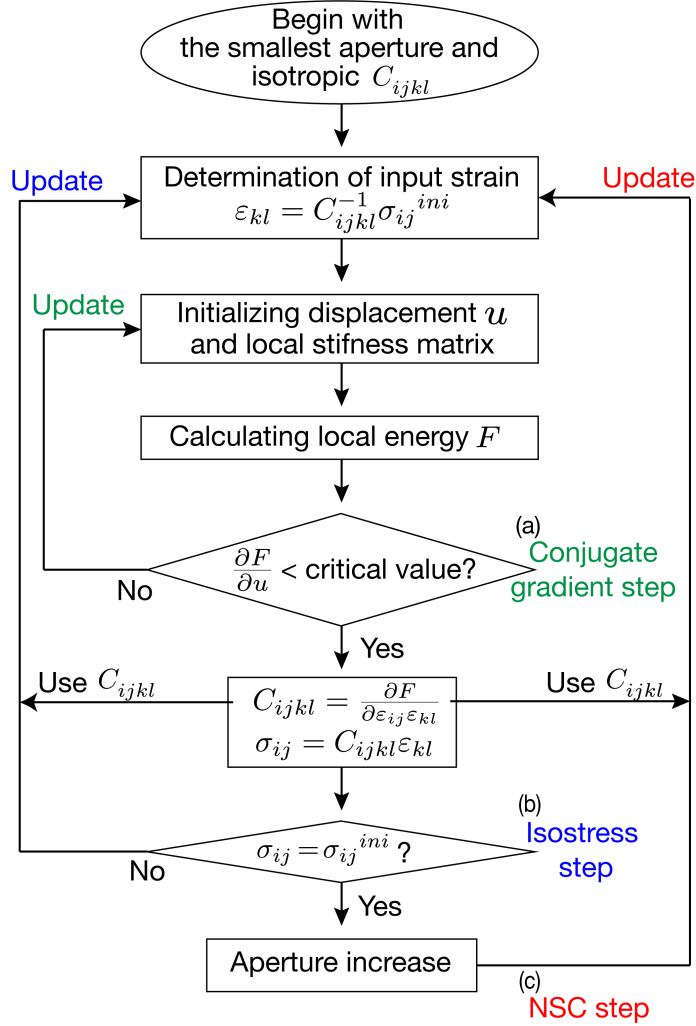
Begin with the smallest aperture and isotropic $C_{ijkl}$

Update

Determination of input strain $\varepsilon_{kl} = C_{ijkl}^{-1}\sigma_{ij}{}^{ini}$

Update

Update

Initializing displacement $u$ and local stifness matrix

Calculating local energy $F$

(a)

$\frac{\partial F}{\partial u}$ < critical value?

No

Conjugate gradient step

Yes

Use $C_{ijkl}$

$C_{ijkl} = \frac{\partial F}{\partial \varepsilon_{ij}\varepsilon_{kl}}$
$\sigma_{ij} = C_{ijkl}\varepsilon_{kl}$

Use $C_{ijkl}$

(b)

$\sigma_{ij} = \sigma_{ij}{}^{ini}$ ?

No

Isostress step

Yes

Aperture increase

(c)

NSC step